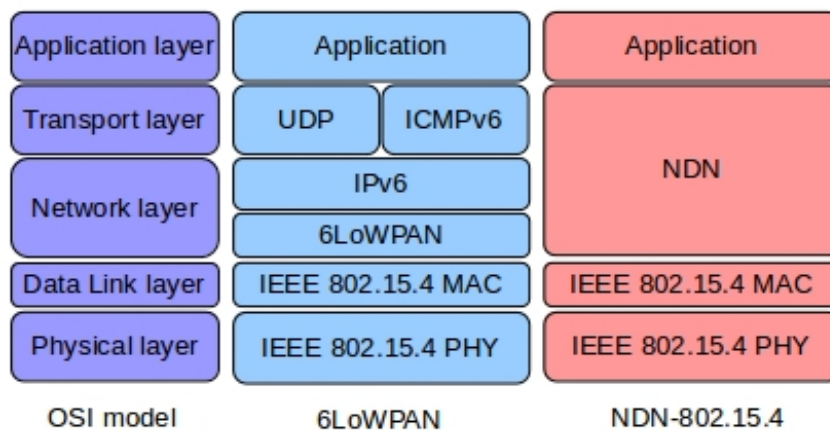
Application layer
Transport layer
Network layer
Data Link layer
Physical layer
OSI model

Application
UDP
ICMPv6
IPv6
6LoWPAN
IEEE 802.15.4 MAC
IEEE 802.15.4 PHY
6LoWPAN

Application
NDN
IEEE 802.15.4 MAC
IEEE 802.15.4 PHY
NDN-802.15.4